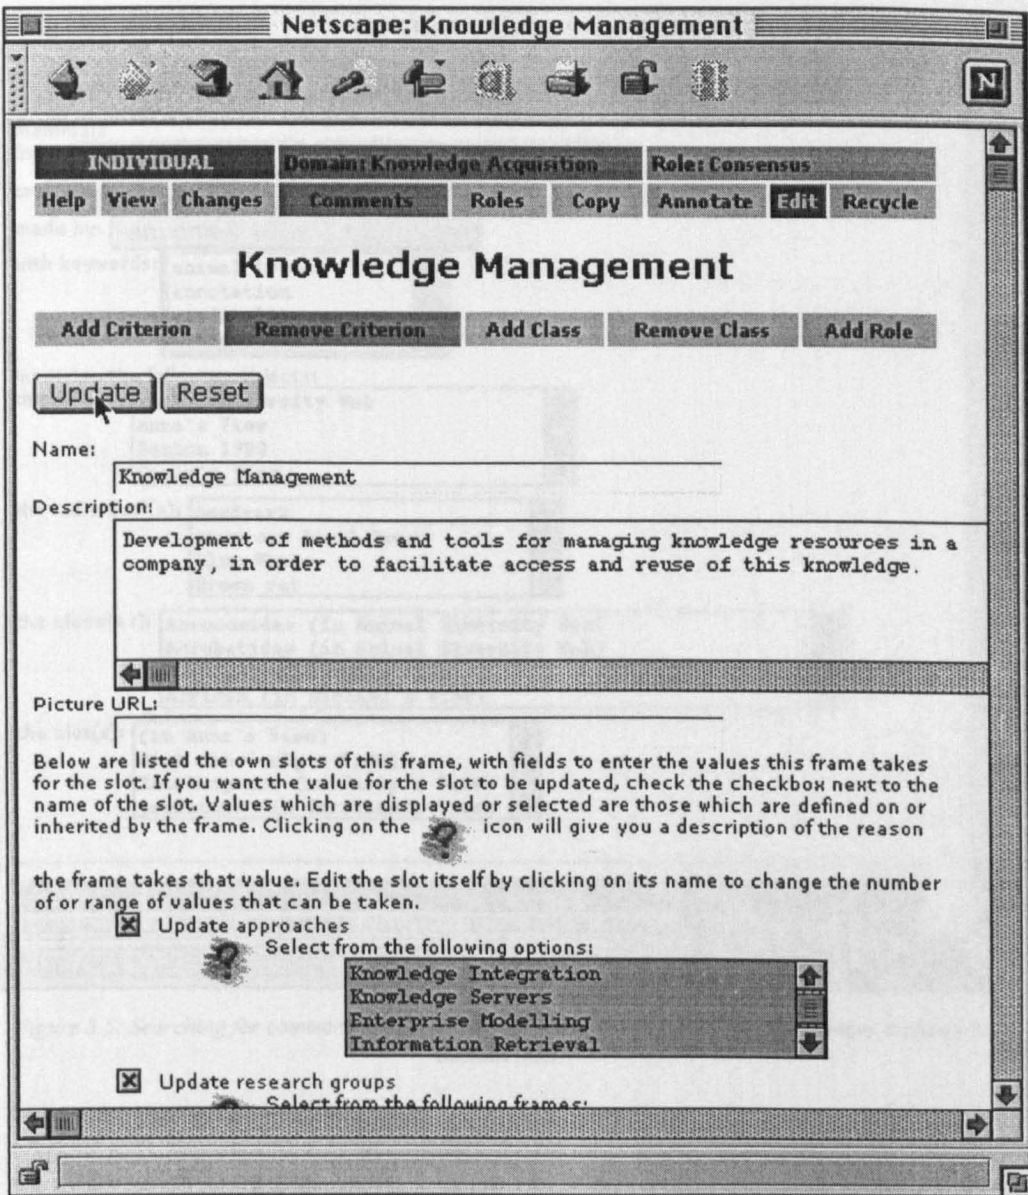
Netscape: Knowledge Management

INDIVIDUAL | Domain: Knowledge Acquisition | Role: Consensus

Help | View | Changes | Comments | Roles | Copy | Annotate | Edit | Recycle

Knowledge Management

Add Criterion | Remove Criterion | Add Class | Remove Class | Add Role

Update Reset

Name:

Knowledge Management

Description:

Development of methods and tools for managing knowledge resources in a company, in order to facilitate access and reuse of this knowledge.

Picture URL:

Below are listed the own slots of this frame, with fields to enter the values this frame takes for the slot. If you want the value for the slot to be updated, check the checkbox next to the name of the slot. Values which are displayed or selected are those which are defined on or inherited by the frame. Clicking on the icon will give you a description of the reason

the frame takes that value. Edit the slot itself by clicking on its name to change the number of or range of values that can be taken.

Update approaches

Select from the following options:

Knowledge Integration
Knowledge Servers
Enterprise Modelling
Information Retrieval

Update research groups

Select from the following frames: